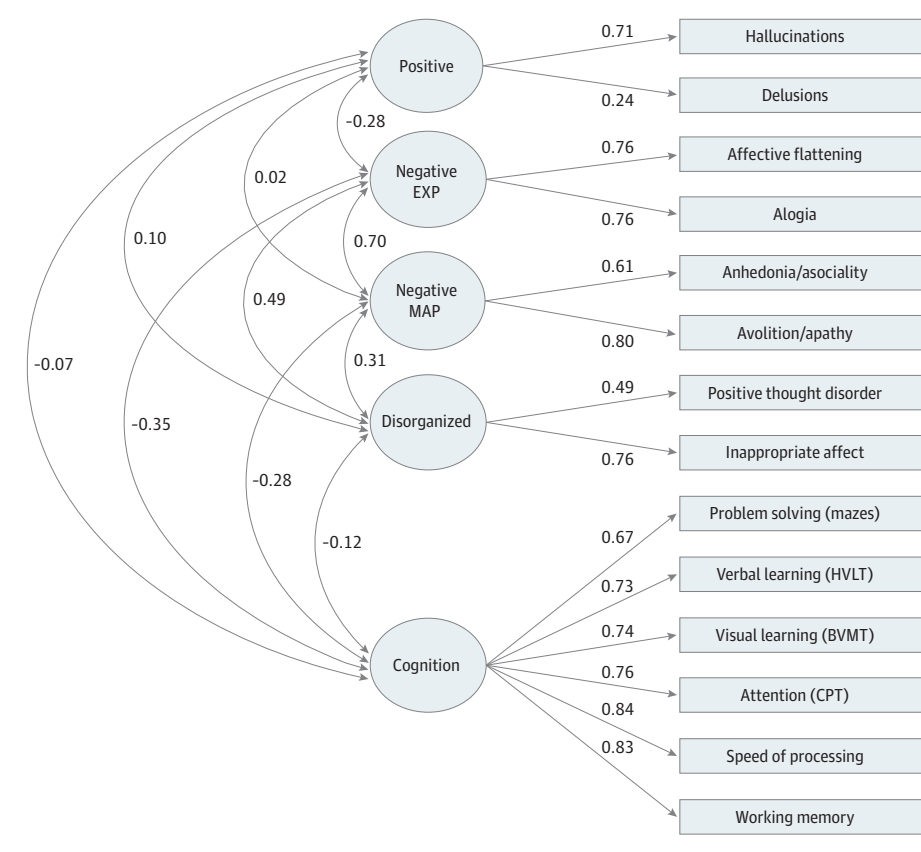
Positive
0.71
Hallucinations
0.24
Delusions
-0.28
Negative EXP
0.76
Affective flattening
0.02
0.76
Alogia
0.10
0.70
Negative MAP
0.61
Anhedonia/asociality
0.49
0.80
Avolition/apathy
0.31
-0.07
Disorganized
0.49
Positive thought disorder
-0.35
0.76
Inappropriate affect
-0.28
Problem solving (mazes)
-0.12
0.67
0.73
Verbal learning (HVLT)
0.74
Visual learning (BVMT)
Cognition
0.76
Attention (CPT)
0.84
0.83
Speed of processing
Working memory